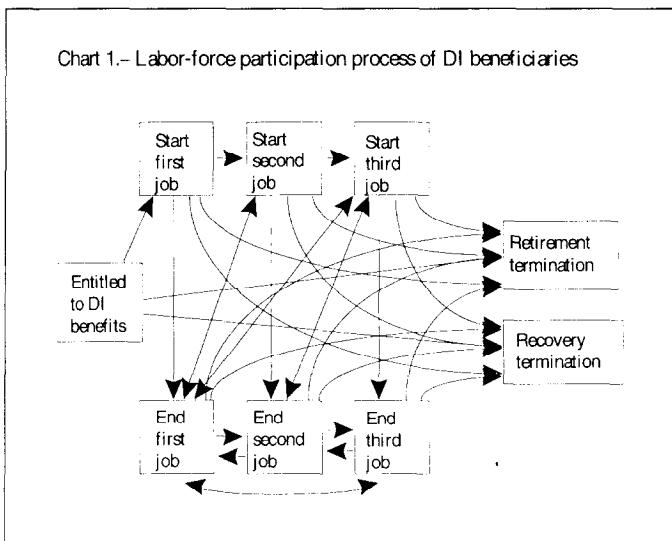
Chart 1.– Labor-force participation process of DI beneficiaries

Start first job

Start second job

Start third job

Entitled to DI benefits

Retirement termination

Recovery termination

End first job

End second job

End third job